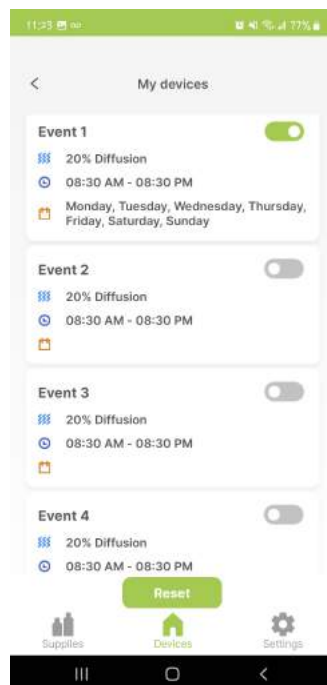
11:33 77%

<

My devices

Event 1

20% Diffusion

08:30 AM - 08:30 PM

Monday, Tuesday, Wednesday, Thursday, Friday, Saturday, Sunday

Event 2

20% Diffusion

08:30 AM - 08:30 PM

Event 3

20% Diffusion

08:30 AM - 08:30 PM

Event 4

20% Diffusion

08:30 AM - 08:30 PM

Reset

Supplies

Devices

Settings